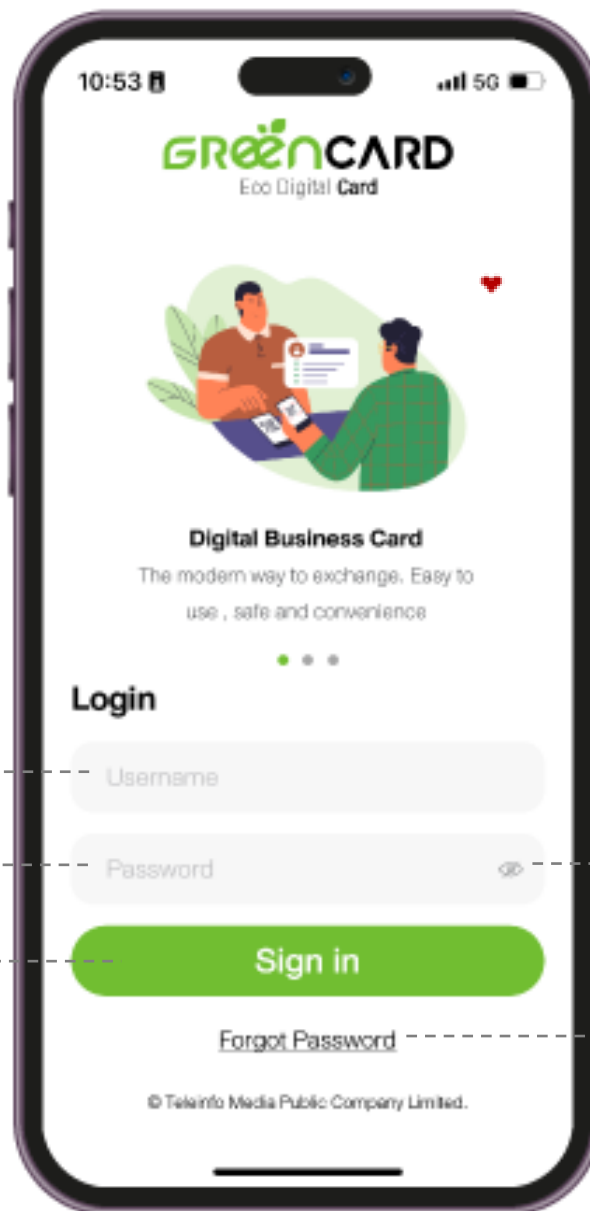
10:53

5G

GREENCARD
Eco Digital Card

Digital Business Card
The modern way to exchange. Easy to use , safe and convenience

Login

Username

Password

Sign in

Forgot Password

© Teleinfo Media Public Company Limited.